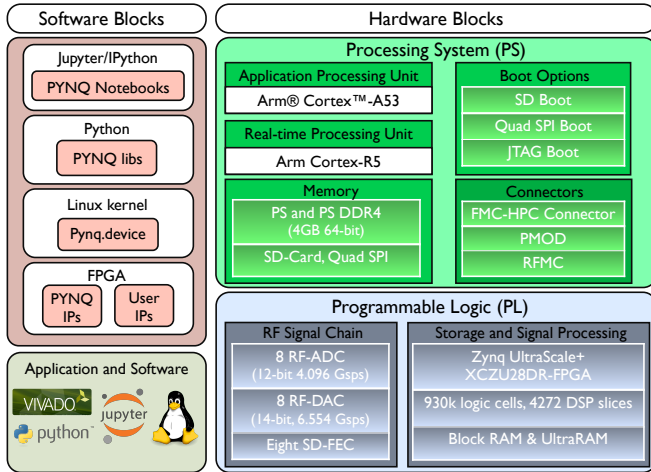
Software Blocks

Jupyter/IPython

PYNQ Notebooks

Python

PYNQ libs

Linux kernel

Pynq.device

FPGA

PYNQ IPs

User IPs

Application and Software

VIVADO

python

jupyter

Hardware Blocks

Processing System (PS)

Application Processing Unit

Arm® Cortex™-A53

Real-time Processing Unit

Arm Cortex-R5

Memory

PS and PS DDR4 (4GB 64-bit)

SD-Card, Quad SPI

Boot Options

SD Boot

Quad SPI Boot

JTAG Boot

Connectors

FMC-HPC Connector

PMOD

RFMC

Programmable Logic (PL)

RF Signal Chain

8 RF-ADC (12-bit 4.096 Gsps)

8 RF-DAC (14-bit, 6.554 Gsps)

Eight SD-FEC

Storage and Signal Processing

Zynq UltraScale+ XCZU28DR-FPGA

930k logic cells, 4272 DSP slices

Block RAM & UltraRAM